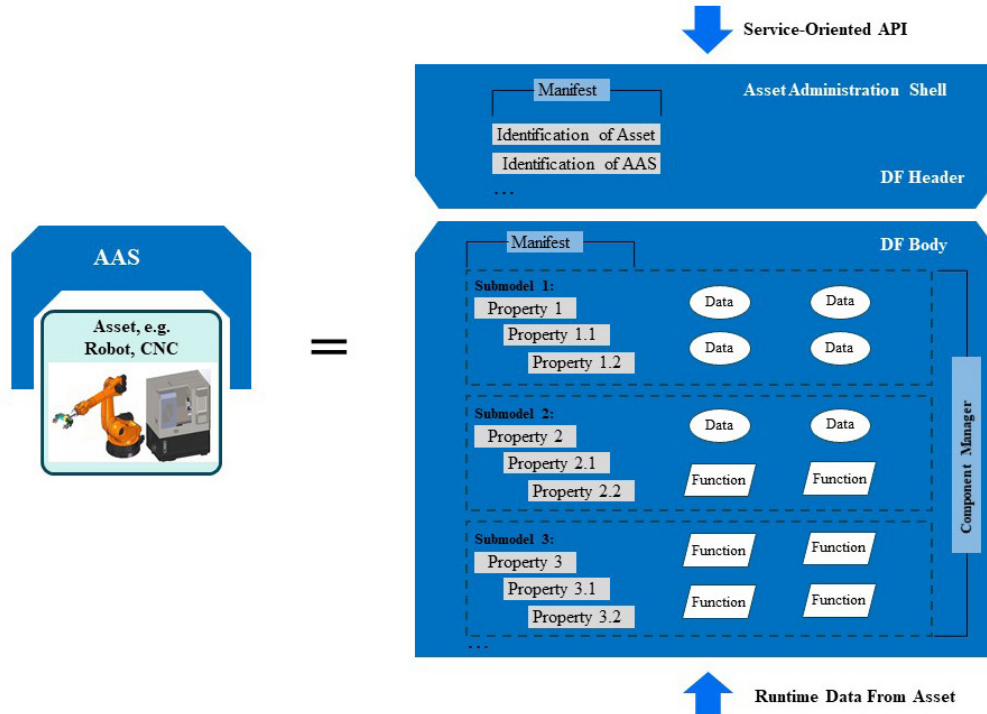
AAS

Asset, e.g. Robot, CNC

=

Service-Oriented API

Asset Administration Shell

Manifest

Identification of Asset

Identification of AAS

...

DF Header

Manifest

DF Body

Submodel 1:

Property 1

Property 1.1

Property 1.2

Data

Data

Data

Data

Submodel 2:

Property 2

Property 2.1

Property 2.2

Data

Data

Function

Function

Submodel 3:

Property 3

Property 3.1

Property 3.2

Function

Function

Function

Function

...

Component Manager

Runtime Data From Asset